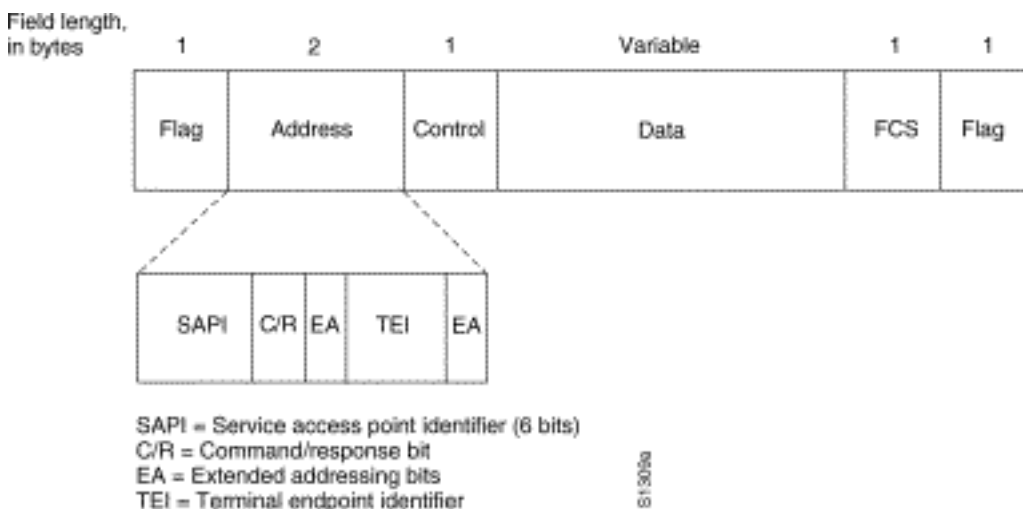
Field length, in bytes

| 1 | 2 | 1 | Variable | 1 | 1 |
|---|---|---|---|---|---|
| Flag | Address | Control | Data | FCS | Flag |

| SAPI | C/R | EA | TEI | EA |
|---|---|---|---|---|

SAPI = Service access point identifier (6 bits)
C/R = Command/response bit
EA = Extended addressing bits
TEI = Terminal endpoint identifier

S1309a